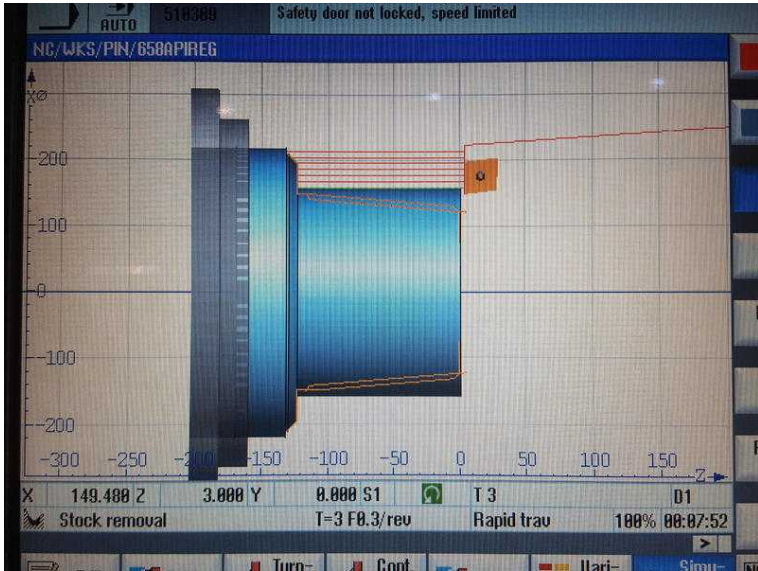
AUTO 510389 Safety door not locked, speed limited

NC/WKS/PIN/658APIREG

X⌀

200

100

0

-100

-200

-300 -250 -200 -150 -100 -50 0 50 100 150 Z

X 149.480 Z 3.000 Y 0.000 S1 T 3 D1

Stock removal T=3 F0.3/rev Rapid trav 100% 00:07:52

>

Turn- Cont Vari- Simu-